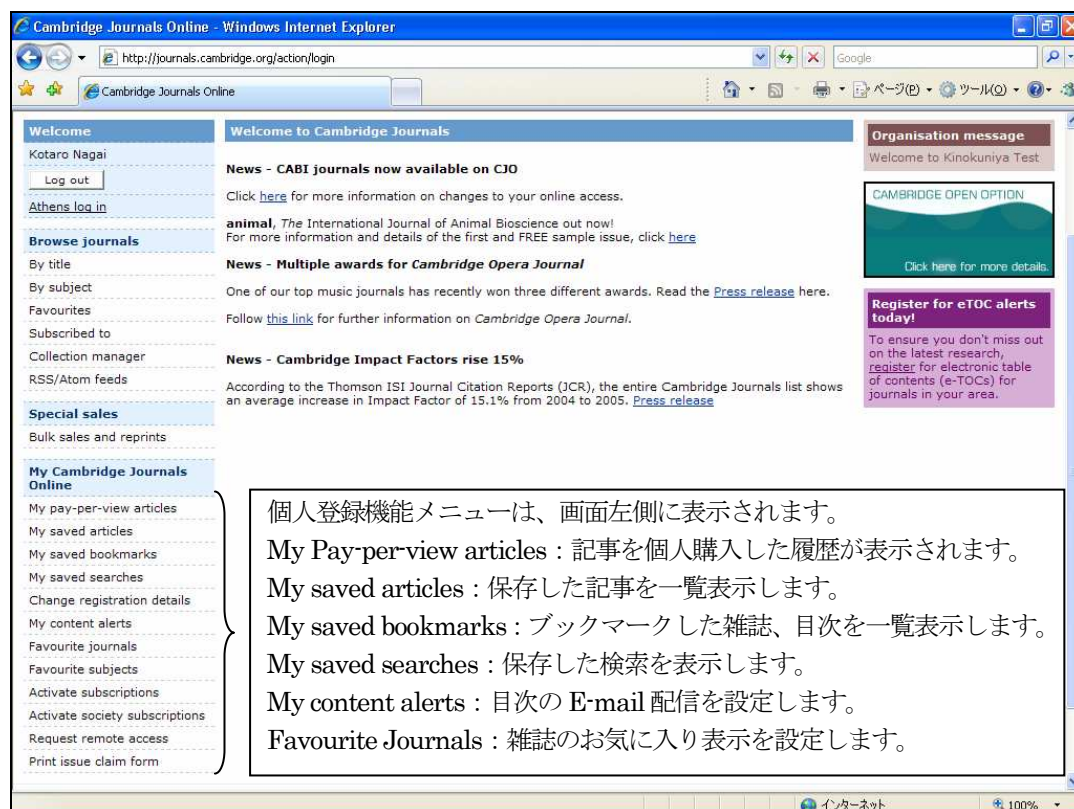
Cambridge Journals Online - Windows Internet Explorer

http://journals.cambridge.org/action/login

Google

Cambridge Journals Online

ページ(P) ツール(O)

Welcome
Kotaro Nagai
Log out
Athens log in

Browse journals
By title
By subject
Favourites
Subscribed to
Collection manager
RSS/Atom feeds

Special sales
Bulk sales and reprints

My Cambridge Journals Online
My pay-per-view articles
My saved articles
My saved bookmarks
My saved searches
Change registration details
My content alerts
Favourite journals
Favourite subjects
Activate subscriptions
Activate society subscriptions
Request remote access
Print issue claim form

Welcome to Cambridge Journals

News - CABI journals now available on CJO

Click here for more information on changes to your online access.

animal, The International Journal of Animal Bioscience out now!
For more information and details of the first and FREE sample issue, click here

News - Multiple awards for Cambridge Opera Journal

One of our top music journals has recently won three different awards. Read the Press release here.

Follow this link for further information on Cambridge Opera Journal.

News - Cambridge Impact Factors rise 15%

According to the Thomson ISI Journal Citation Reports (JCR), the entire Cambridge Journals list shows an average increase in Impact Factor of 15.1% from 2004 to 2005. Press release

Organisation message
Welcome to Kinokuniya Test

CAMBRIDGE OPEN OPTION
Click here for more details.

Register for eTOC alerts today!
To ensure you don't miss out on the latest research, register for electronic table of contents (e-TOCs) for journals in your area.

個人登録機能メニューは、画面左側に表示されます。
My Pay-per-view articles：記事を個人購入した履歴が表示されます。
My saved articles：保存した記事を一覧表示します。
My saved bookmarks：ブックマークした雑誌、目次を一覧表示します。
My saved searches：保存した検索を表示します。
My content alerts：目次の E-mail 配信を設定します。
Favourite Journals：雑誌のお気に入り表示を設定します。

インターネット
100%